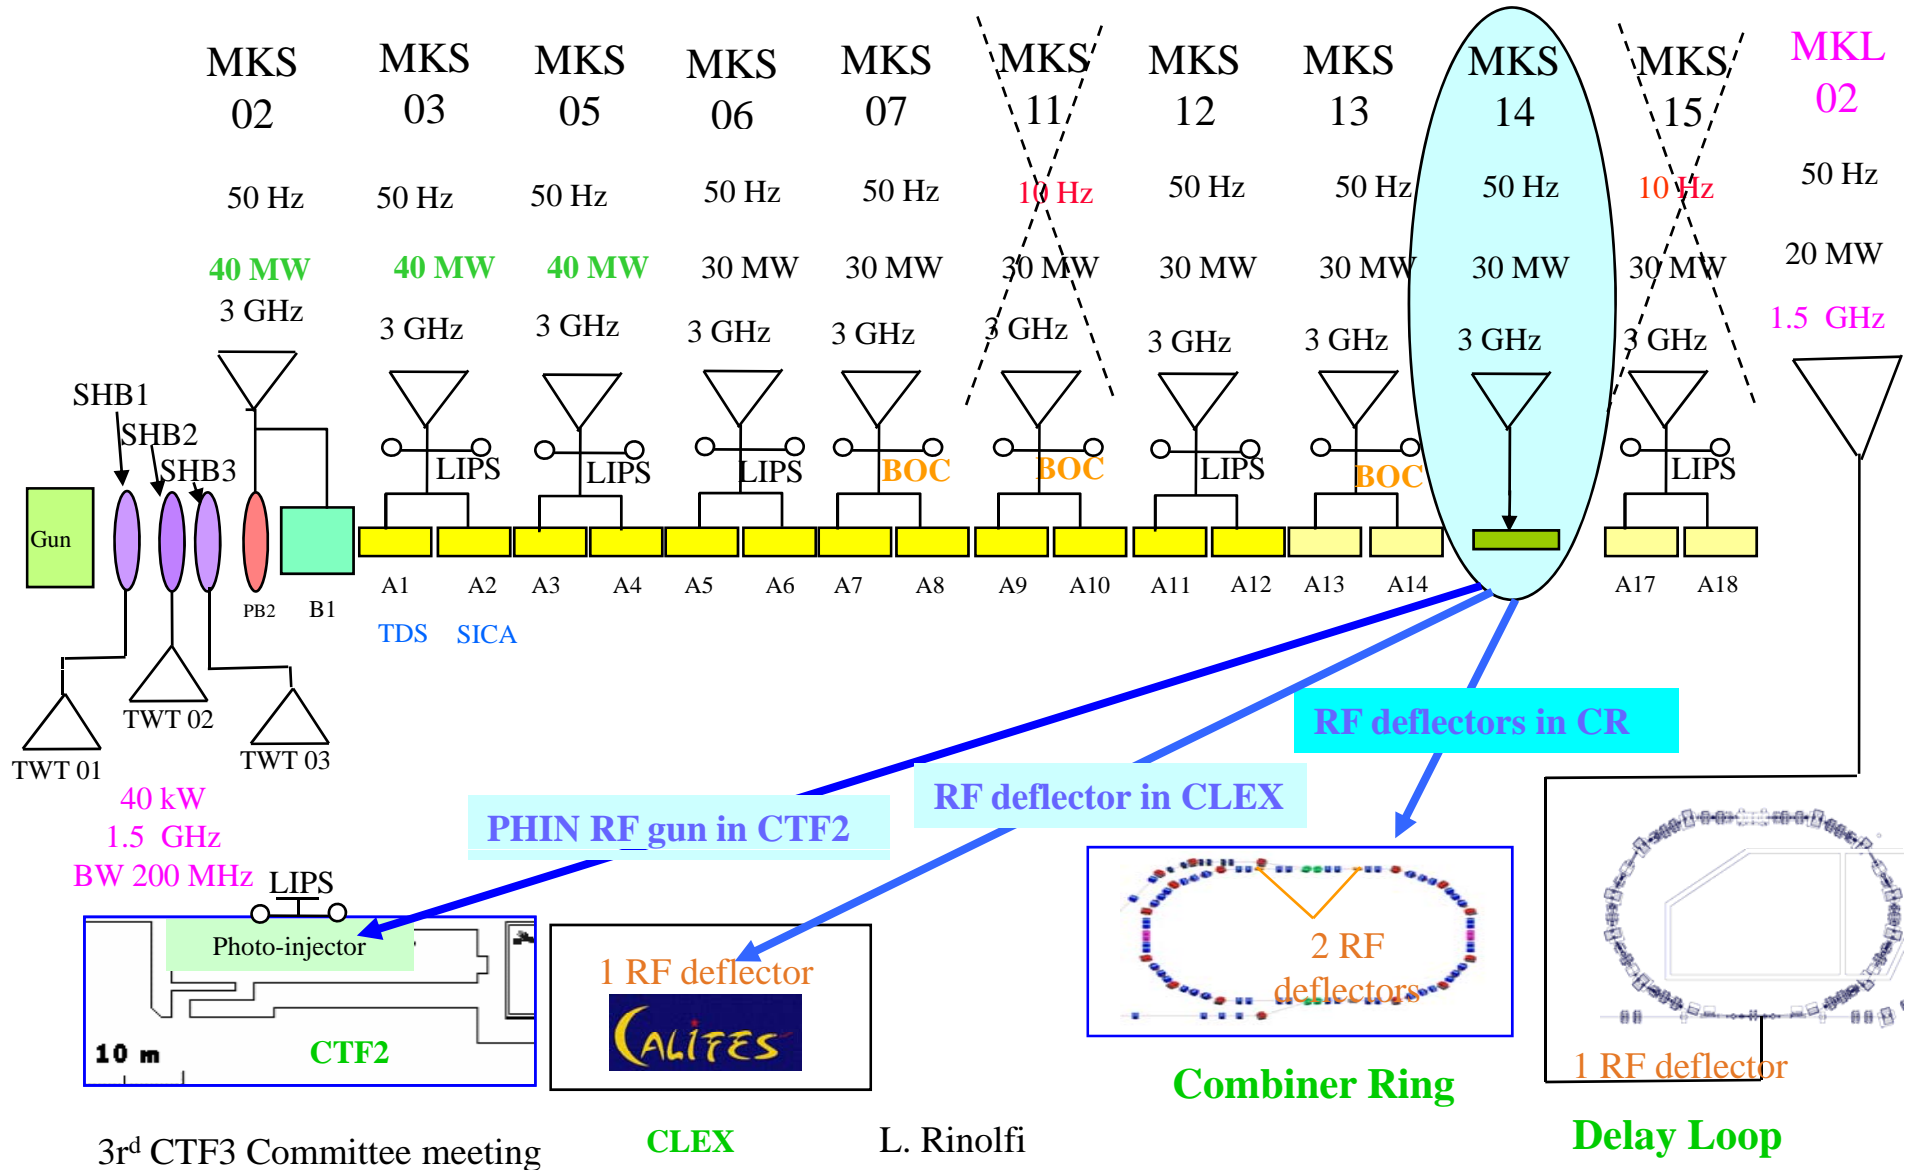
MKS 02
MKS 03
MKS 05
MKS 06
MKS 07
MKS 11
MKS 12
MKS 13
MKS 14
MKS 15
MKL 02

50 Hz 50 Hz 50 Hz 50 Hz 50 Hz 10 Hz 50 Hz 50 Hz 50 Hz 10 Hz 50 Hz

40 MW 40 MW 40 MW 30 MW 30 MW 30 MW 30 MW 30 MW 30 MW 30 MW 20 MW

3 GHz 3 GHz 3 GHz 3 GHz 3 GHz 3 GHz 3 GHz 3 GHz 3 GHz 3 GHz 1.5 GHz

SHB1
SHB2
SHB3
Gun
PB2
B1
LIPS LIPS LIPS BOC BOC LIPS BOC LIPS
A1 A2 A3 A4 A5 A6 A7 A8 A9 A10 A11 A12 A13 A14 A17 A18
TDS SICA
TWT 01
TWT 02
TWT 03
40 kW
1.5 GHz
BW 200 MHz
LIPS
RF deflectors in CR
RF deflector in CLEX
PHIN RF gun in CTF2
Photo-injector
10 m
CTF2
1 RF deflector
CALIFES
2 RF deflectors
Combiner Ring
1 RF deflector
Delay Loop
3$^{rd}$ CTF3 Committee meeting
CLEX
L. Rinolfi